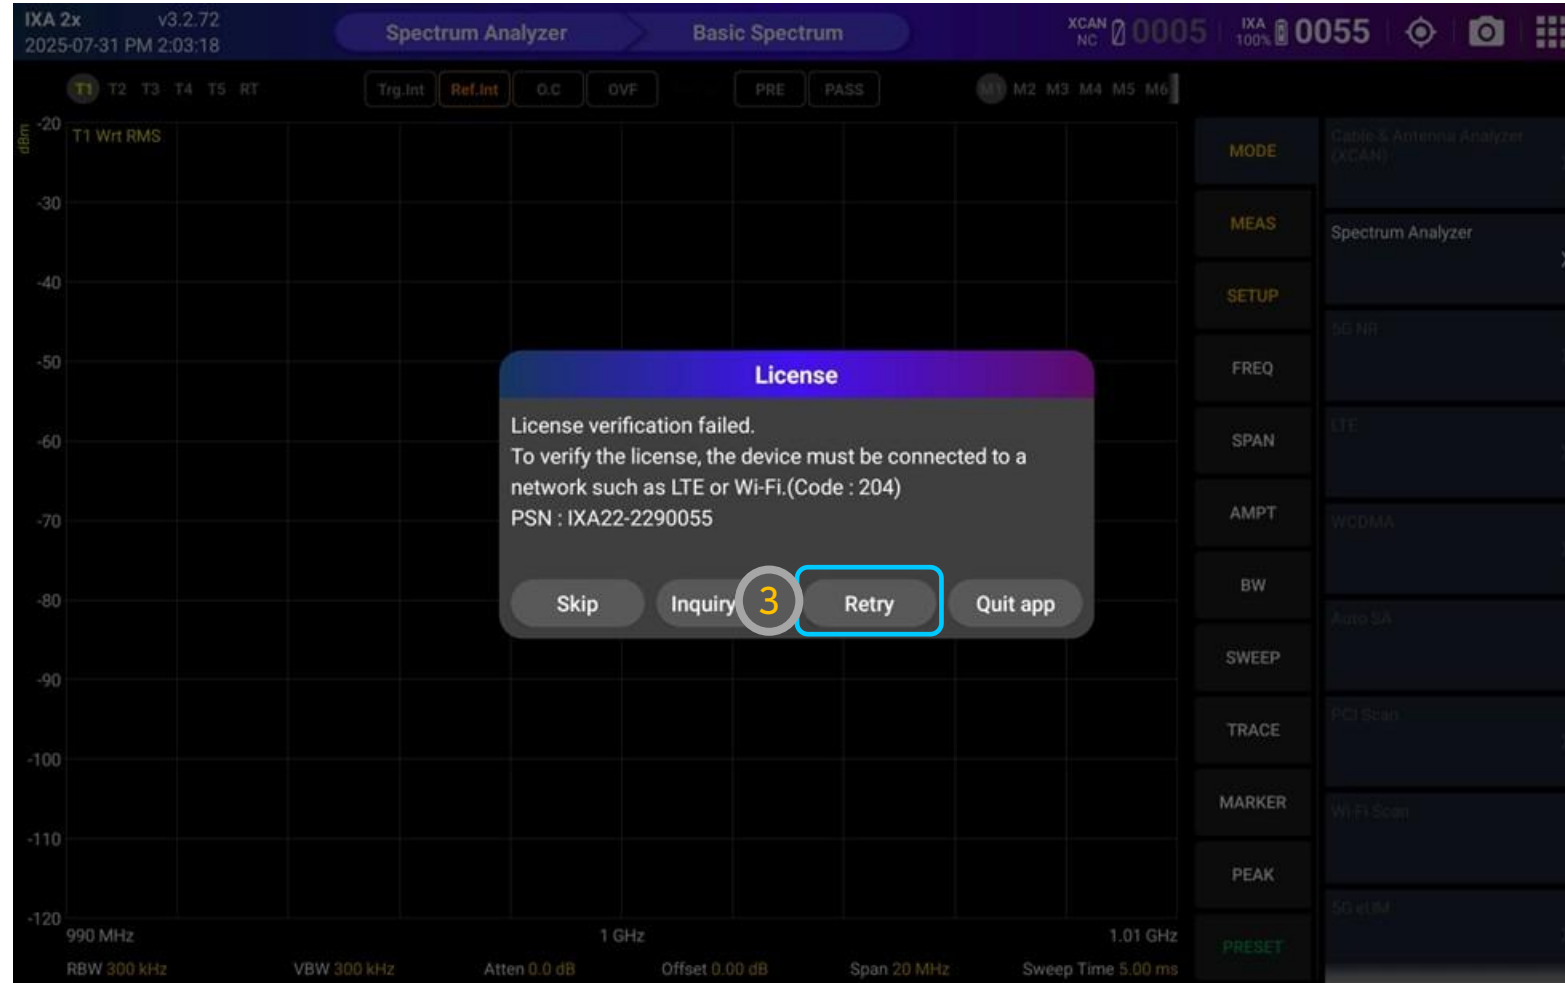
IXA 2x v3.2.72
2025-07-31 PM 2:03:18

Spectrum Analyzer
Basic Spectrum

XCAN NC 0005
IXA 100% 0055

T1 T2 T3 T4 T5 RT
Trg.Int Ref.Int O.C OVF
PRE PASS
M1 M2 M3 M4 M5 M6

dBm
-20 T1 Wrt RMS
-30
-40
-50
-60
-70
-80
-90
-100
-110
-120

990 MHz 1 GHz 1.01 GHz
RBW 300 kHz VBW 300 kHz Atten 0.0 dB Offset 0.00 dB Span 20 MHz Sweep Time 5.00 ms

MODE
MEAS
SETUP
FREQ
SPAN
AMPT
BW
SWEEP
TRACE
MARKER
PEAK
PRESET

Cable & Antenna Analyzer (XCAN)
Spectrum Analyzer
5G NR
LTE
WCDMA
Auto SA
PCI Scan
Wi-Fi Scan
5G eUM

License

License verification failed.
To verify the license, the device must be connected to a network such as LTE or Wi-Fi.(Code : 204)
PSN : IXA22-2290055

Skip Inquiry 3 Retry Quit app